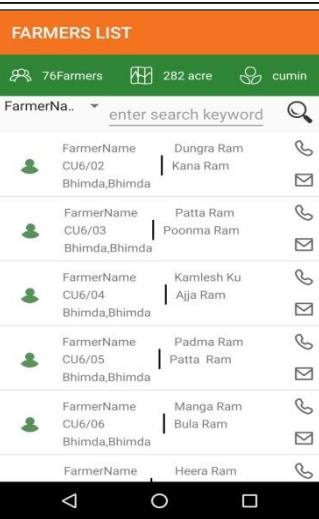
FARMERS LIST

76Farmers 282 acre cumin

FarmerNa.. enter search keyword

FarmerName
CU6/02
Bhimda,Bhimda
Dungra Ram
Kana Ram

FarmerName
CU6/03
Bhimda,Bhimda
Patta Ram
Poonma Ram

FarmerName
CU6/04
Bhimda,Bhimda
Kamlesh Ku
Ajja Ram

FarmerName
CU6/05
Bhimda,Bhimda
Padma Ram
Patta Ram

FarmerName
CU6/06
Bhimda,Bhimda
Manga Ram
Bula Ram

FarmerName
Heera Ram